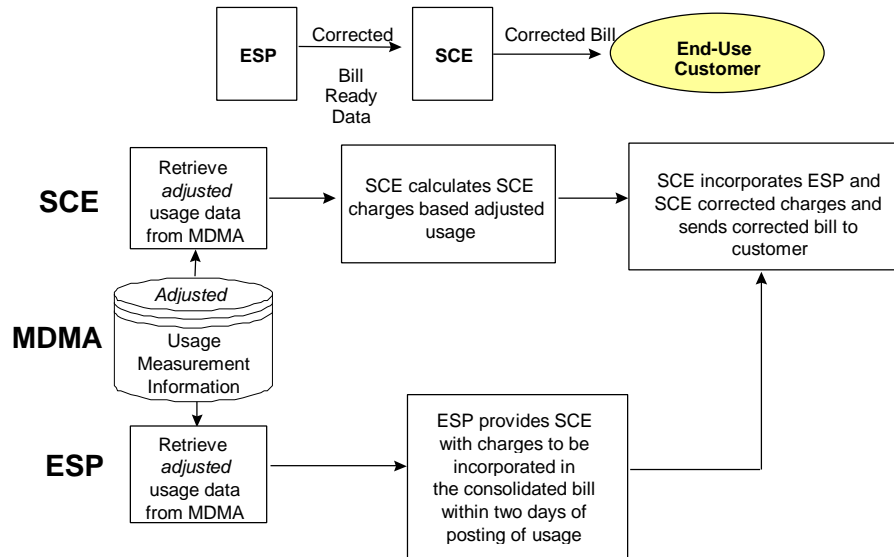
ESP

Corrected Bill Ready Data

SCE

Corrected Bill

End-Use Customer

SCE

Retrieve *adjusted* usage data from MDMA

SCE calculates SCE charges based adjusted usage

SCE incorporates ESP and SCE corrected charges and sends corrected bill to customer

MDMA

*Adjusted* Usage Measurement Information

ESP

Retrieve *adjusted* usage data from MDMA

ESP provides SCE with charges to be incorporated in the consolidated bill within two days of posting of usage